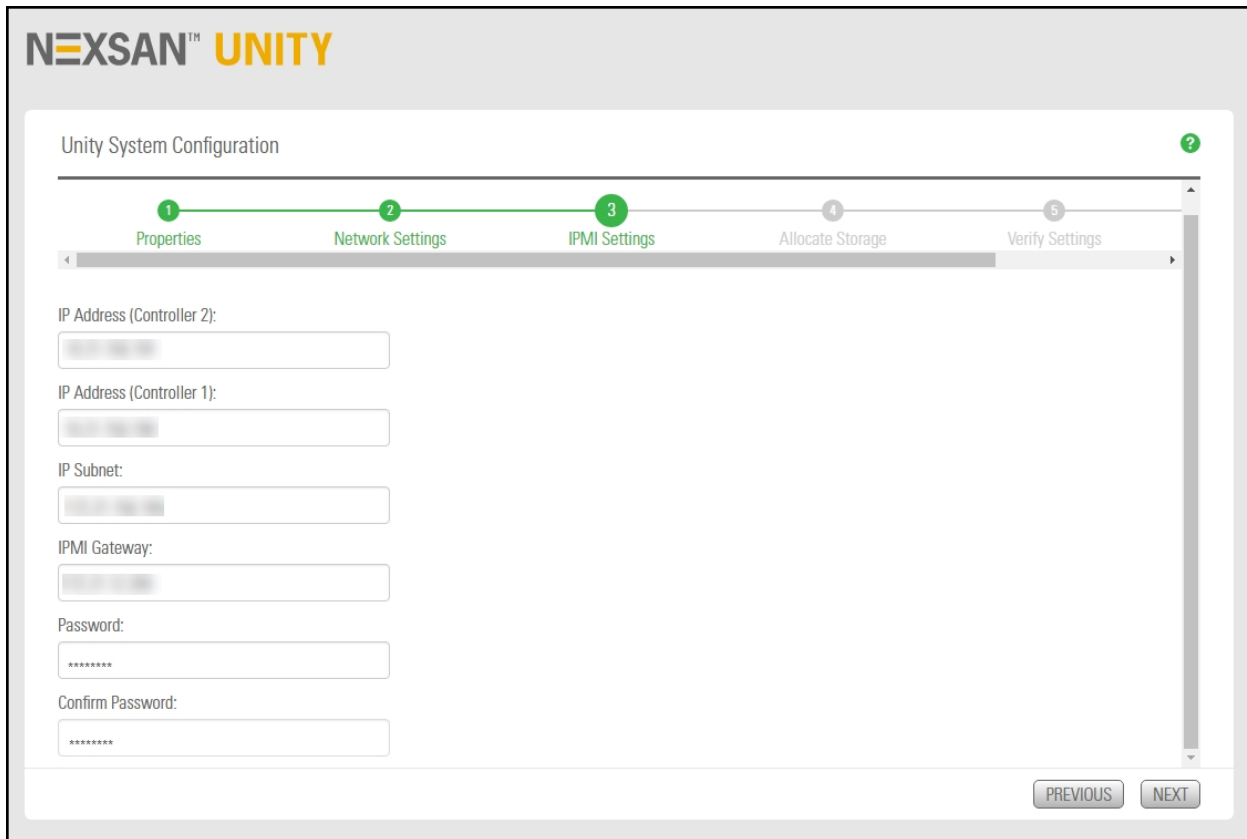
NEXSAN™ UNITY

Unity System Configuration

?

1 Properties
2 Network Settings
3 IPMI Settings
4 Allocate Storage
5 Verify Settings

IP Address (Controller 2):

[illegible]

IP Address (Controller 1):

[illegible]

IP Subnet:

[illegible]

IPMI Gateway:

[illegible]

Password:

********

Confirm Password:

********

PREVIOUS NEXT